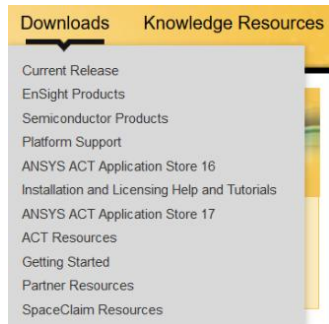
Downloads Knowledge Resources

Current Release
EnSight Products
Semiconductor Products
Platform Support
ANSYS ACT Application Store 16
Installation and Licensing Help and Tutorials
ANSYS ACT Application Store 17
ACT Resources
Getting Started
Partner Resources
SpaceClaim Resources